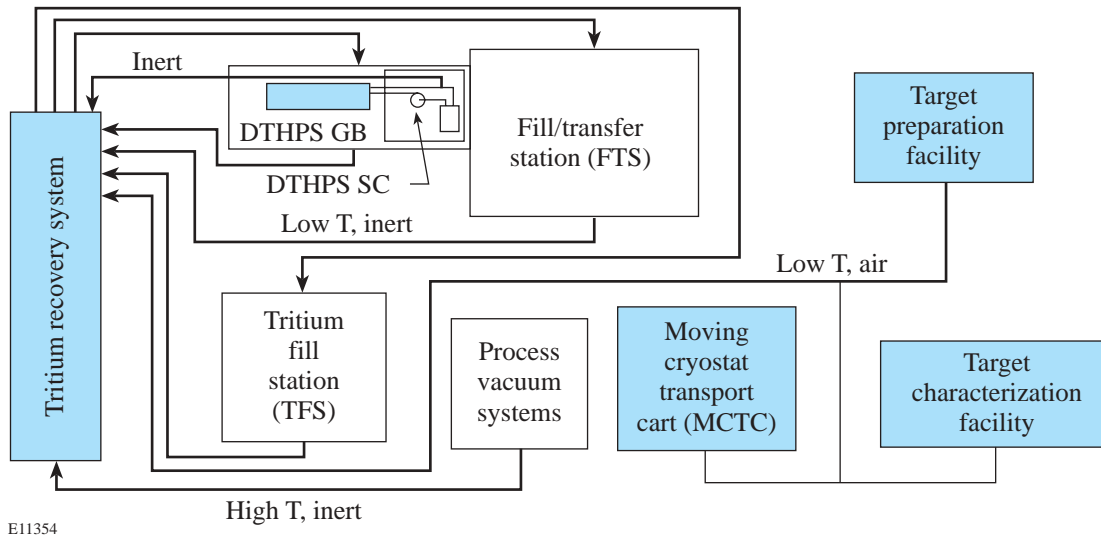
Inert

DTHPS GB

DTHPS SC

Fill/transfer station (FTS)

Target preparation facility

Tritium recovery system

Low T, inert

Low T, air

Tritium fill station (TFS)

Process vacuum systems

Moving cryostat transport cart (MCTC)

Target characterization facility

High T, inert

E11354